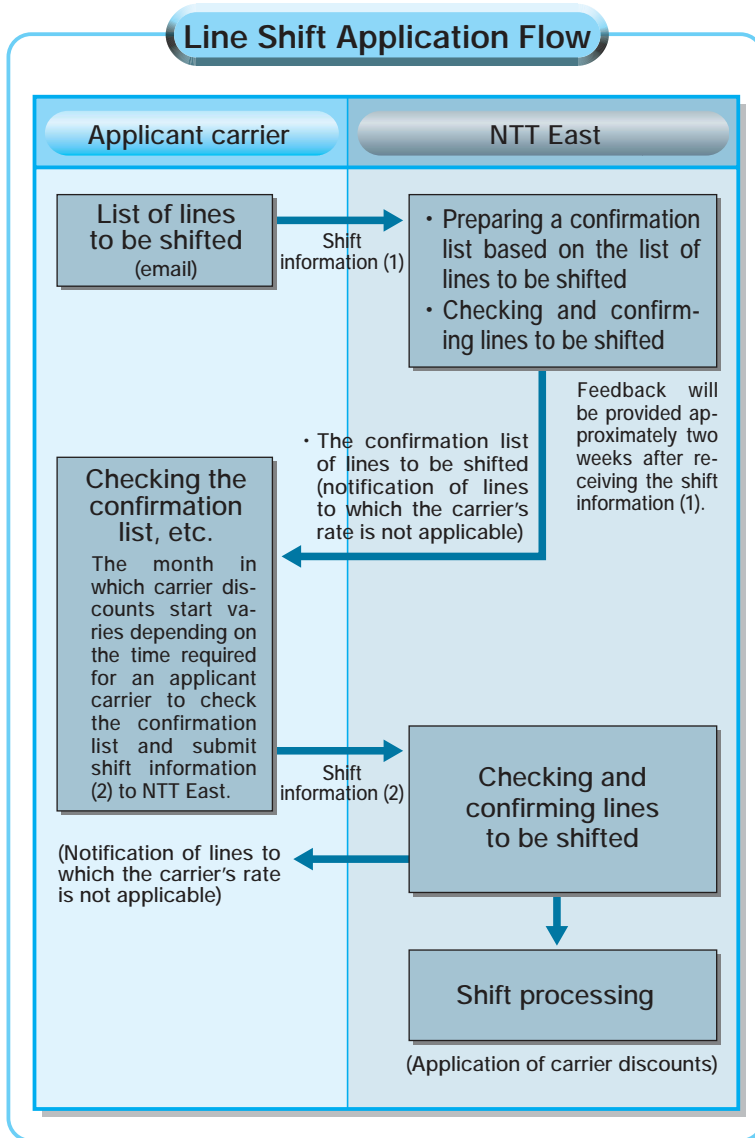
Line Shift Application Flow

Applicant carrier

NTT East

List of lines to be shifted
(email)

Shift information (1)

・Preparing a confirmation list based on the list of lines to be shifted
・Checking and confirming lines to be shifted

Feedback will be provided approximately two weeks after receiving the shift information (1).

・The confirmation list of lines to be shifted (notification of lines to which the carrier's rate is not applicable)

Checking the confirmation list, etc.

The month in which carrier discounts start varies depending on the time required for an applicant carrier to check the confirmation list and submit shift information (2) to NTT East.

Shift information (2)

Checking and confirming lines to be shifted

(Notification of lines to which the carrier's rate is not applicable)

Shift processing

(Application of carrier discounts)